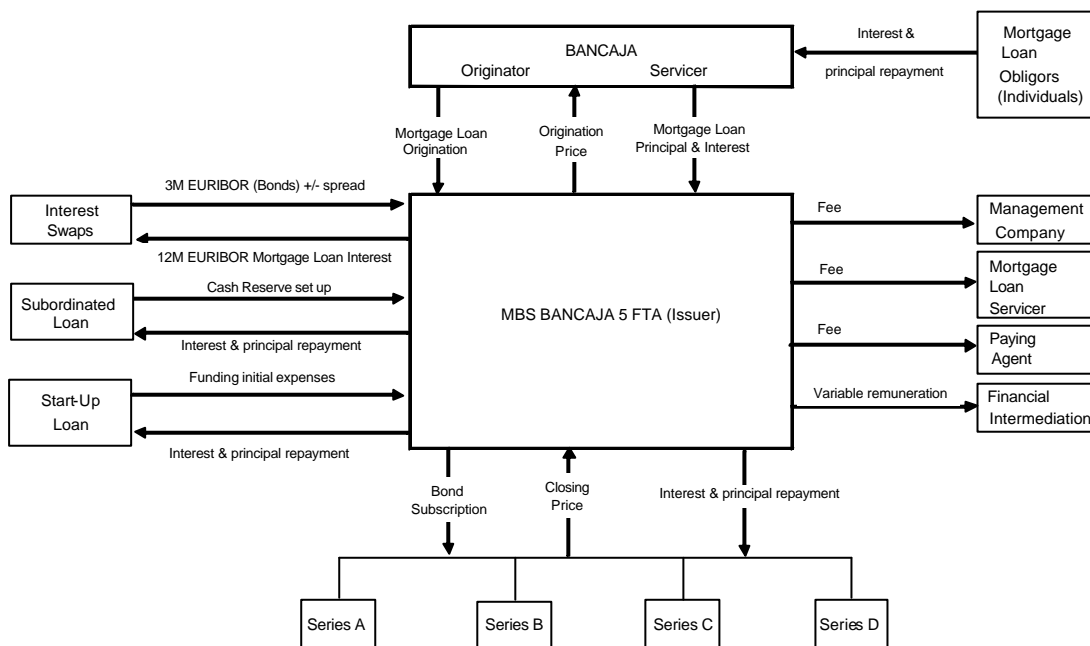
BANCAJA
Originator
Servicer

Interest &
principal repayment

Mortgage Loan Obligors (Individuals)

Mortgage Loan Origination

Origination Price

Mortgage Loan Principal & Interest

3M EURIBOR (Bonds) +/- spread

Interest Swaps

12M EURIBOR Mortgage Loan Interest

Subordinated Loan

Cash Reserve set up

Interest & principal repayment

MBS BANCAJA 5 FTA (Issuer)

Start-Up Loan

Funding initial expenses

Interest & principal repayment

Fee

Management Company

Fee

Mortgage Loan Servicer

Fee

Paying Agent

Variable remuneration

Financial Intermediation

Bond Subscription

Closing Price

Interest & principal repayment

Series A

Series B

Series C

Series D